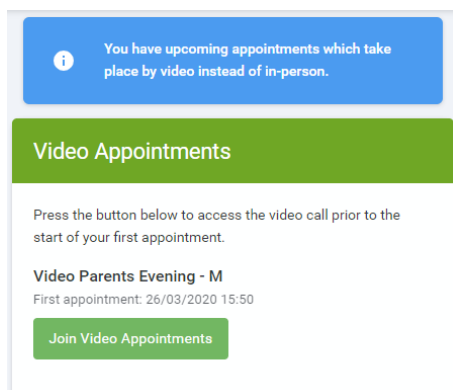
You have upcoming appointments which take place by video instead of in-person.

Video Appointments

Press the button below to access the video call prior to the start of your first appointment.

Video Parents Evening - M

First appointment: 26/03/2020 15:50

Join Video Appointments